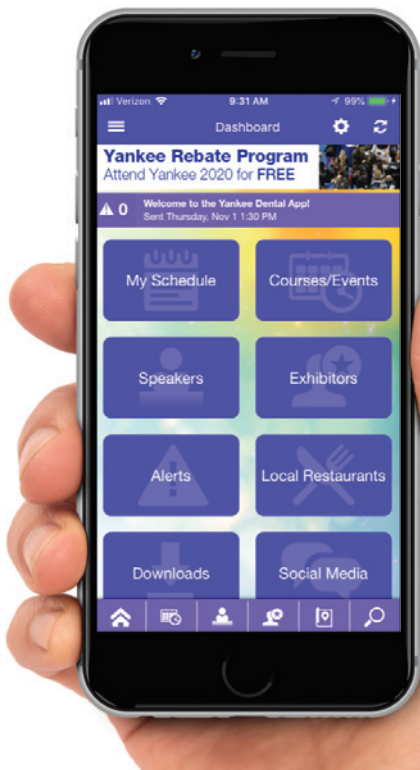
Verizon 9:31 AM 99%

Dashboard

Yankee Rebate Program
Attend Yankee 2020 for FREE

0 Welcome to the Yankee Dental App!
Sent Thursday, Nov 1 1:30 PM

My Schedule

Courses/Events

Speakers

Exhibitors

Alerts

Local Restaurants

Downloads

Social Media